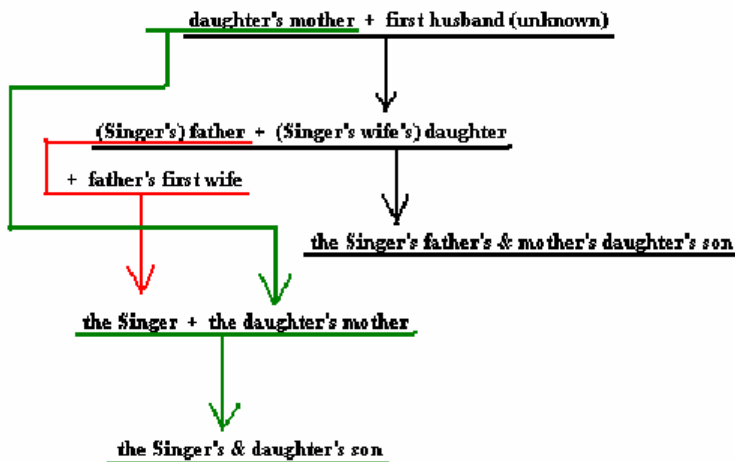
daughter's mother + first husband (unknown)

(Singer's) father + (Singer's wife's) daughter

+ father's first wife

the Singer's father's & mother's daughter's son

the Singer + the daughter's mother

the Singer's & daughter's son